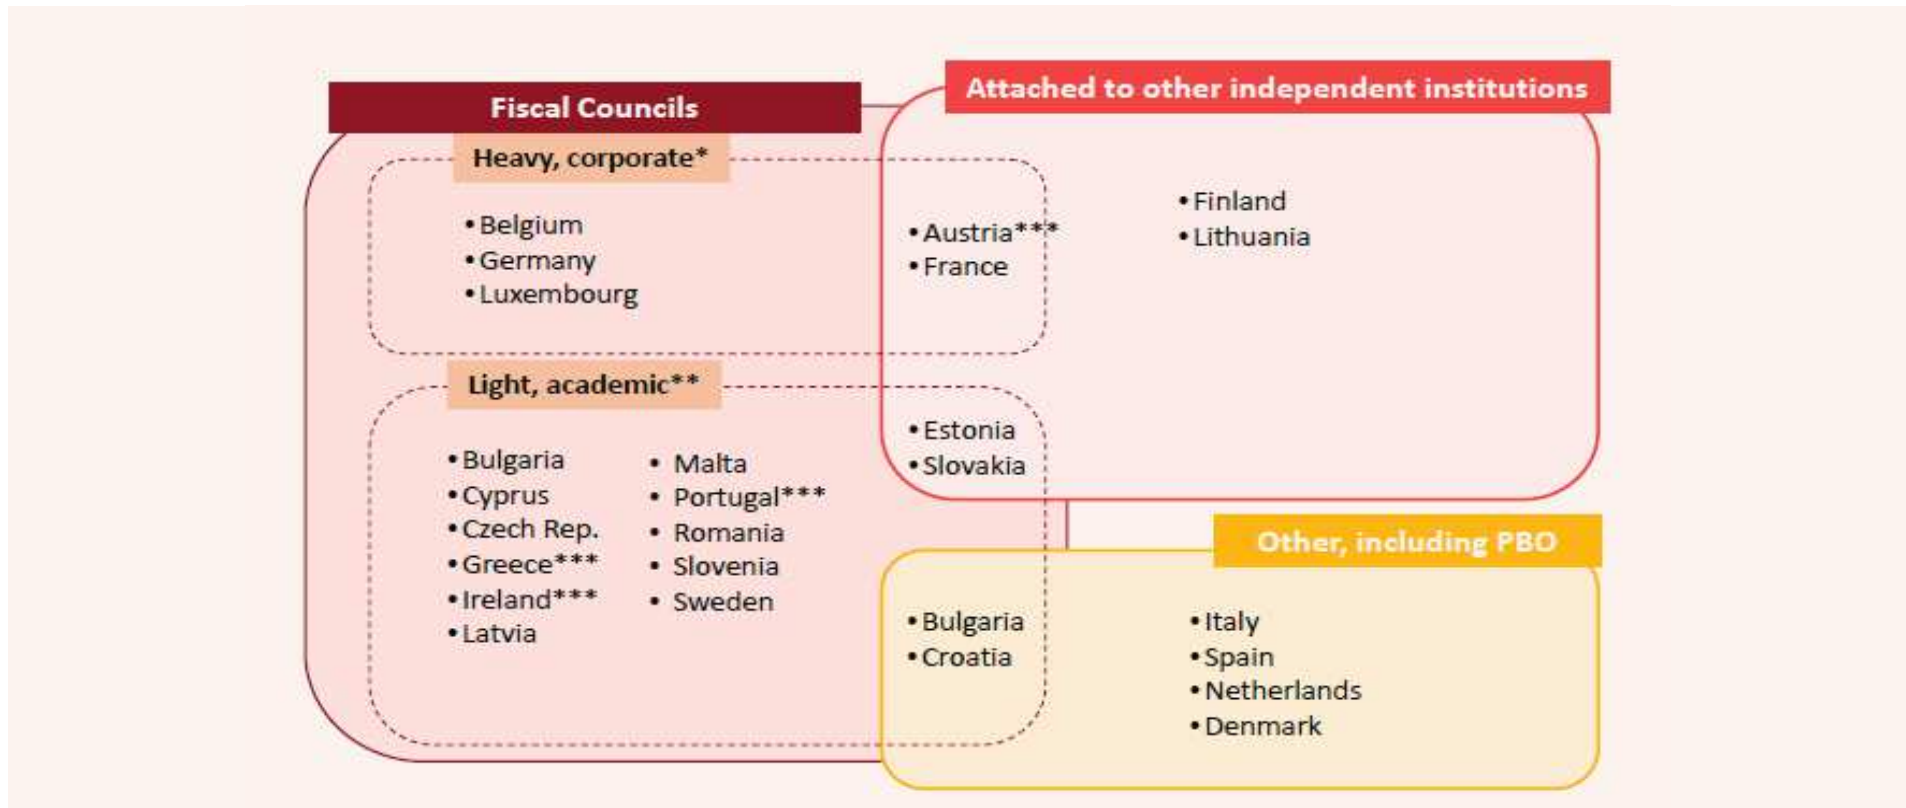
Fiscal Councils

Attached to other independent institutions

Heavy, corporate*

• Belgium
• Germany
• Luxembourg

• Austria***
• France

• Finland
• Lithuania

Light, academic**

• Bulgaria
• Cyprus
• Czech Rep.
• Greece***
• Ireland***
• Latvia

• Malta
• Portugal***
• Romania
• Slovenia
• Sweden

• Estonia
• Slovakia

Other, including PBO

• Bulgaria
• Croatia

• Italy
• Spain
• Netherlands
• Denmark